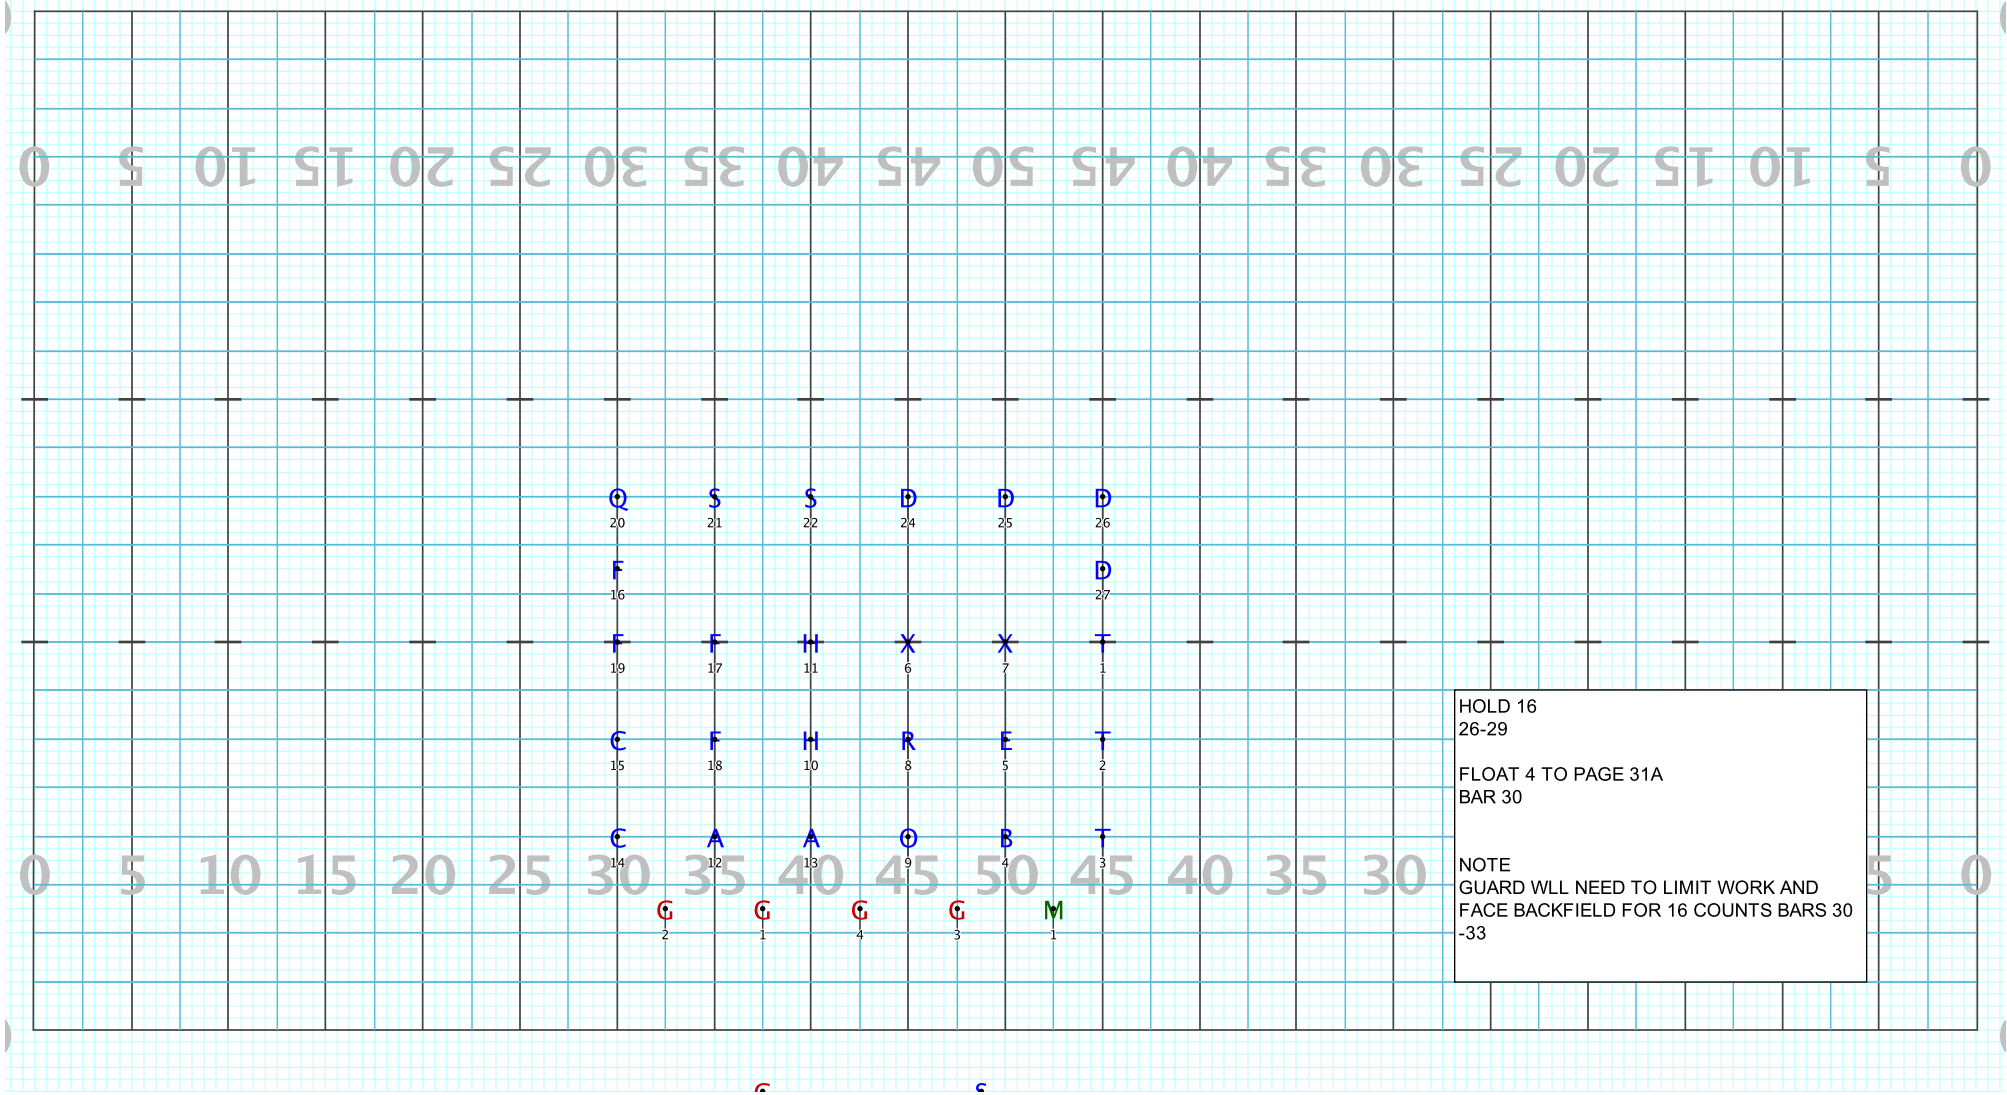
0 5 10 15 20 25 30 35 40 45 50 45 40 35 30 25 20 15 10 5 0

Q
20
S
21
S
22
D
24
D
25
D
26

F
16
D
27

F
19
F
17
H
11
X
6
X
7
T
1

C
15
F
18
H
10
R
8
E
5
T
2

C
14
A
12
A
13
O
9
B
4
T
3

0 5 10 15 20 25 30 35 40 45 50 45 40 35 30 5 0

G
2
G
1
G
4
G
3
M
1

HOLD 16
26-29

FLOAT 4 TO PAGE 31A
BAR 30

NOTE
GUARD WLL NEED TO LIMIT WORK AND FACE BACKFIELD FOR 16 COUNTS BARS 30 -33